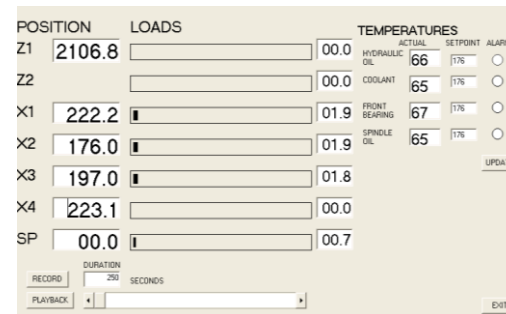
POSITION LOADS

| | POSITION | LOADS |
|---|---|---|
| Z1 | 2106.8 | 00.0 |
| Z2 | | 00.0 |
| X1 | 222.2 | 01.9 |
| X2 | 176.0 | 01.9 |
| X3 | 197.0 | 01.8 |
| X4 | 223.1 | 00.0 |
| SP | 00.0 | 00.7 |

TEMPERATURES

| | ACTUAL | SETPOINT | ALAR |
|---|---|---|---|
| HYDRAULIC OIL | 66 | 176 | |
| COOLANT | 65 | 176 | |
| FRONT BEARING | 67 | 176 | |
| SPINDLE OIL | 65 | 176 | |

UPDA

RECORD DURATION 250 SECONDS

PLAYBACK

EXI